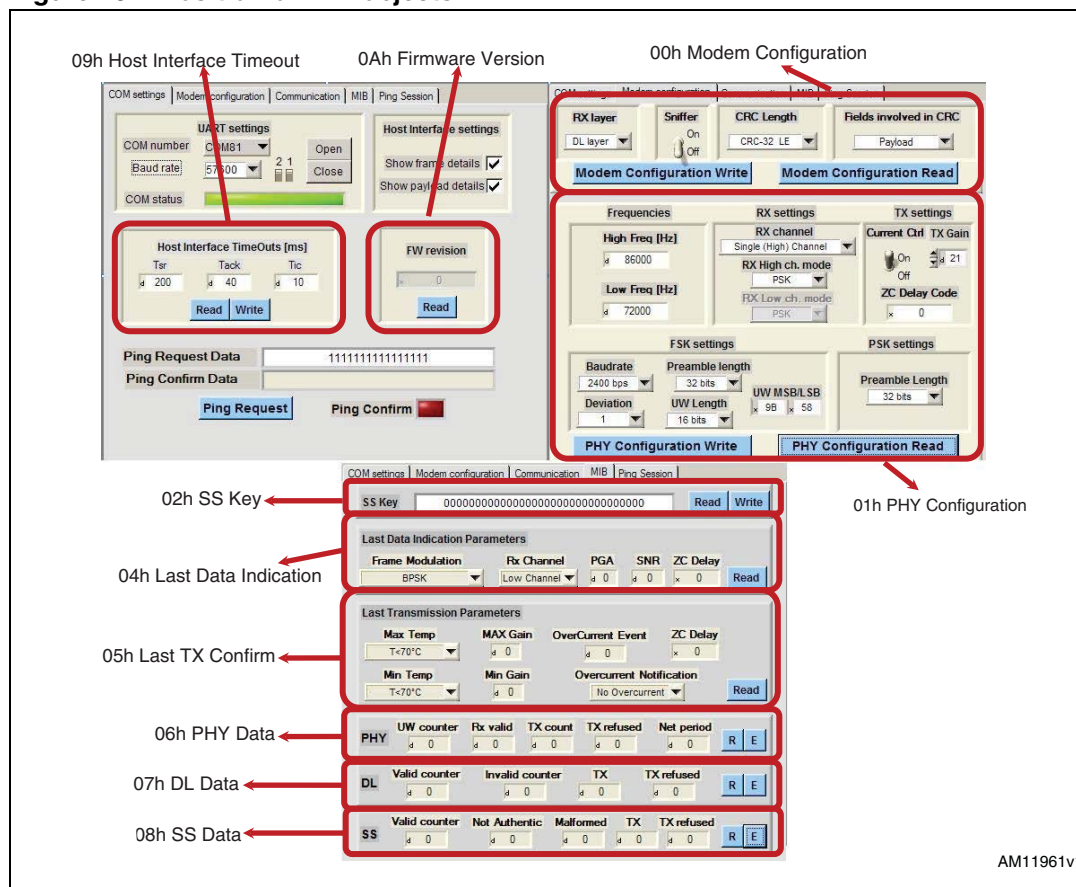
09h Host Interface Timeout

0Ah Firmware Version

00h Modem Configuration

COM settings | Modem configuration | Communication | MIB | Ping Session

UART settings
COM number COM81
Baud rate 57600
2 1
Open
Close
COM status

Host Interface settings
Show frame details
Show payload details

Host Interface TimeOuts [ms]
Tsr 200
Tack 40
Tic 10
Read Write

FW revision
0
Read

Ping Request Data 1111111111111111
Ping Confirm Data
Ping Request
Ping Confirm

RX layer
DL layer
Sniffer
On
Off
CRC Length
CRC-32 LE
Fields involved in CRC
Payload
Modem Configuration Write
Modem Configuration Read

Frequencies
High Freq [Hz]
86000
Low Freq [Hz]
72000
RX settings
RX channel
Single (High) Channel
RX High ch. mode
PSK
RX Low ch. mode
PSK
TX settings
Current Ctrl
TX Gain
On
Off
21
ZC Delay Code
0

FSK settings
Baudrate
2400 bps
Preamble length
32 bits
Deviation
1
UW Length
16 bits
UW MSB/LSB
9B
58
PSK settings
Preamble Length
32 bits
PHY Configuration Write
PHY Configuration Read

01h PHY Configuration

COM settings | Modem configuration | Communication | MIB | Ping Session

02h SS Key
SS Key 00000000000000000000000000000000 Read Write

04h Last Data Indication
Last Data Indication Parameters
Frame Modulation BPSK
Rx Channel Low Channel
PGA 0
SNR 0
ZC Delay 0
Read

05h Last TX Confirm
Last Transmission Parameters
Max Temp T<70°C
MAX Gain 0
OverCurrent Event 0
ZC Delay 0
Min Temp T<70°C
Min Gain 0
Overcurrent Notification No Overcurrent
Read

06h PHY Data
PHY
UW counter 0
Rx valid 0
TX count 0
TX refused 0
Net period 0
R E

07h DL Data
DL
Valid counter 0
Invalid counter 0
TX 0
TX refused 0
R E

08h SS Data
SS
Valid counter 0
Not Authentic 0
Malformed 0
TX 0
TX refused 0
R E

AM11961v